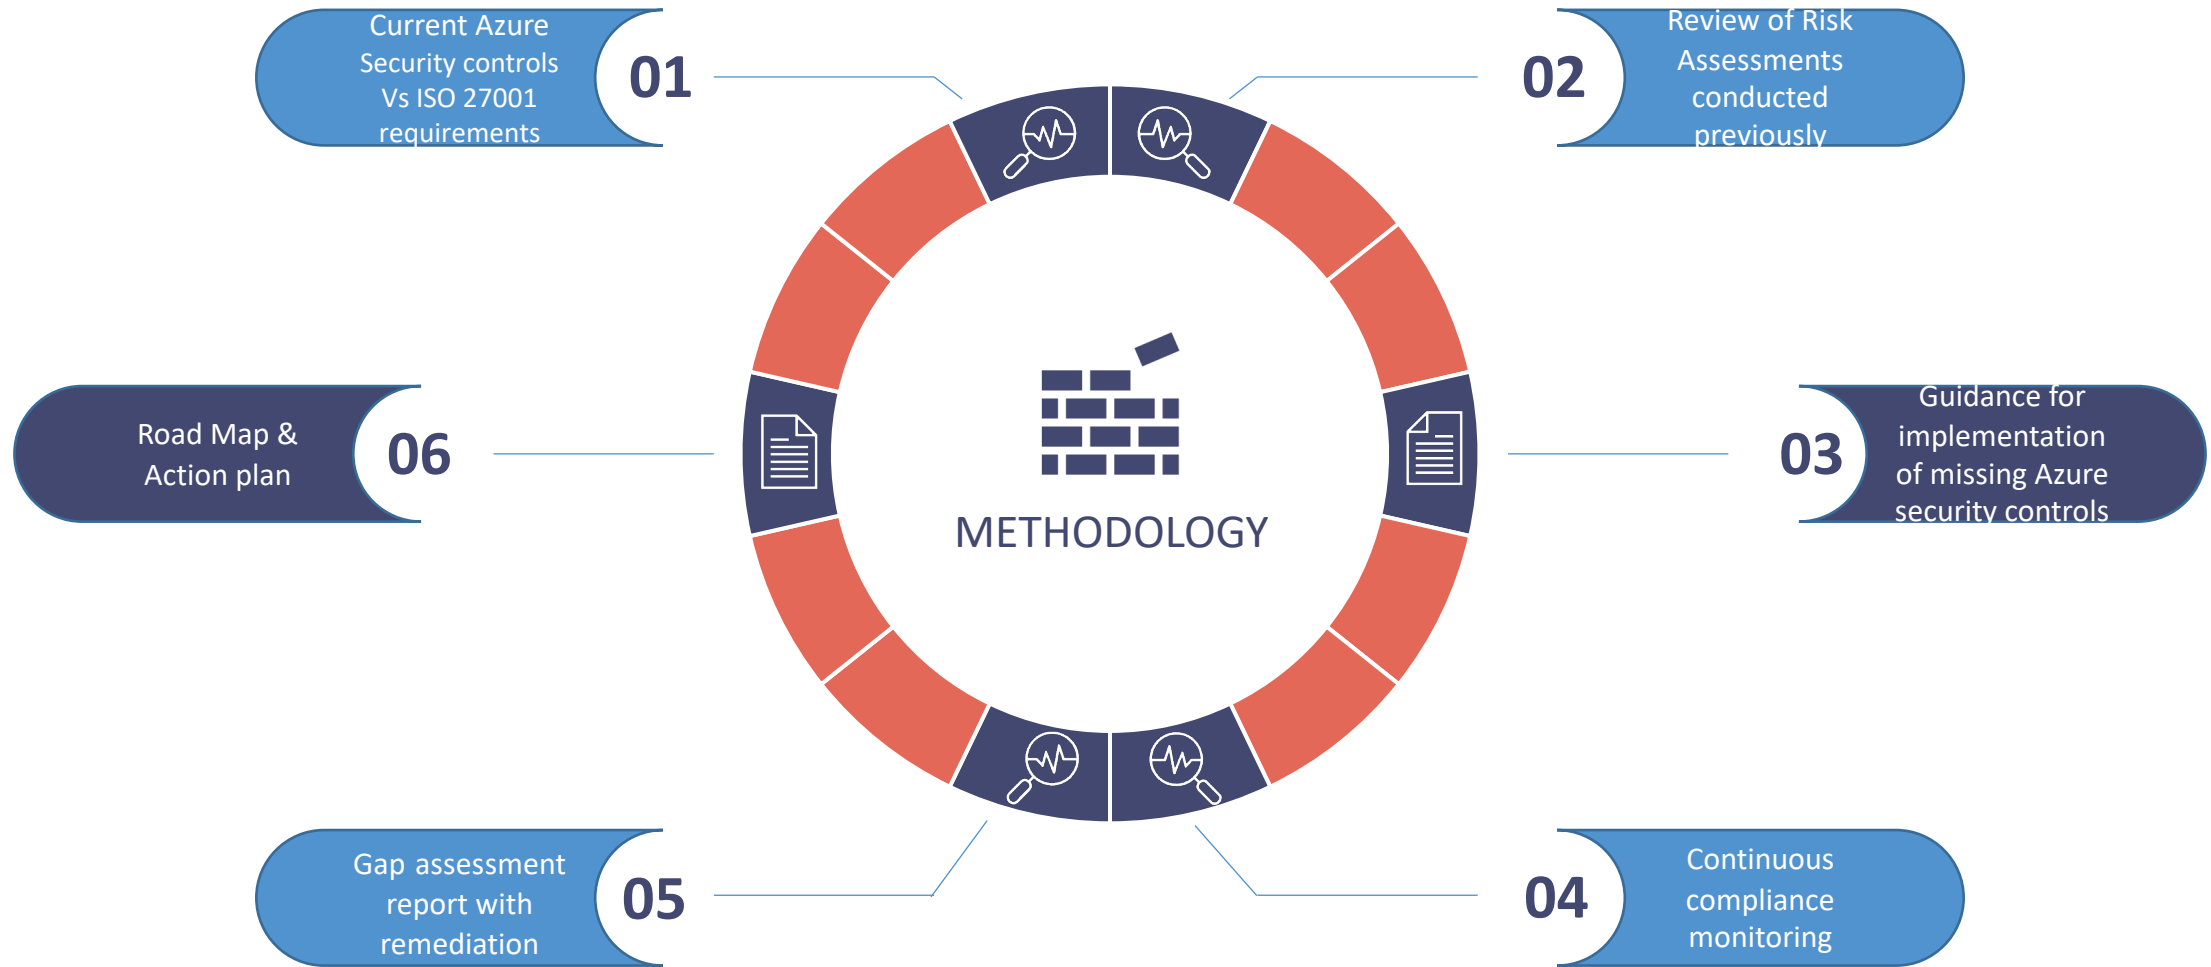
Current Azure Security controls Vs ISO 27001 requirements

01

02

Review of Risk Assessments conducted previously

Road Map & Action plan

06

METHODOLOGY

03

Guidance for implementation of missing Azure security controls

Gap assessment report with remediation

05

04

Continuous compliance monitoring